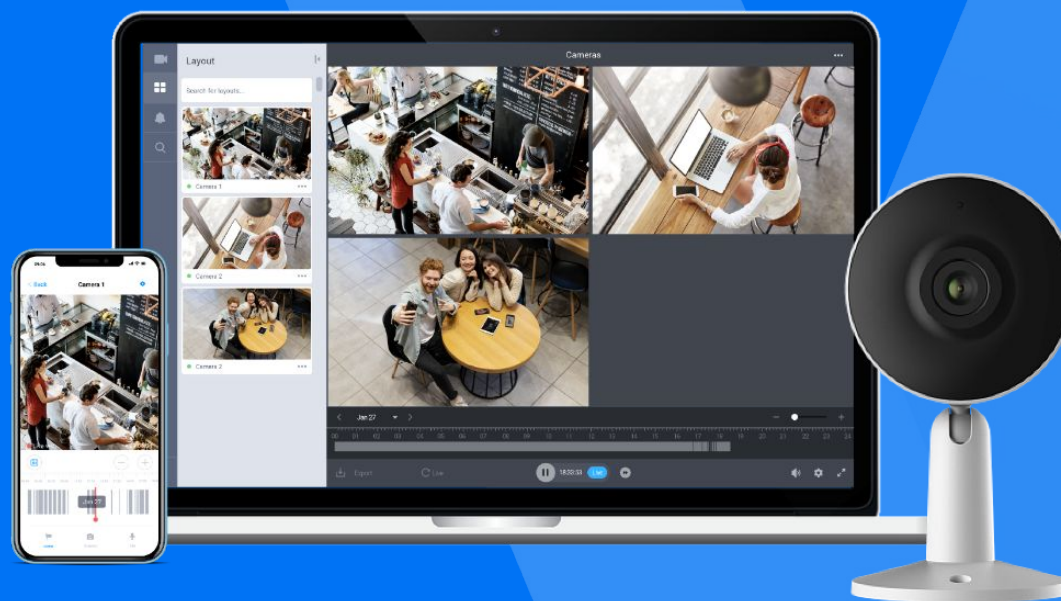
Layout

Search for layouts...

Camera 1

Camera 2

Camera 3

Cameras

Jan 27

00 01 02 03 04 05 06 07 08 09 10 11 12 13 14 15 16 17 18 19 20 21 22 23 24

Export

Live

18:32:33

Live

09:41

Back

Camera 1

Jan 27